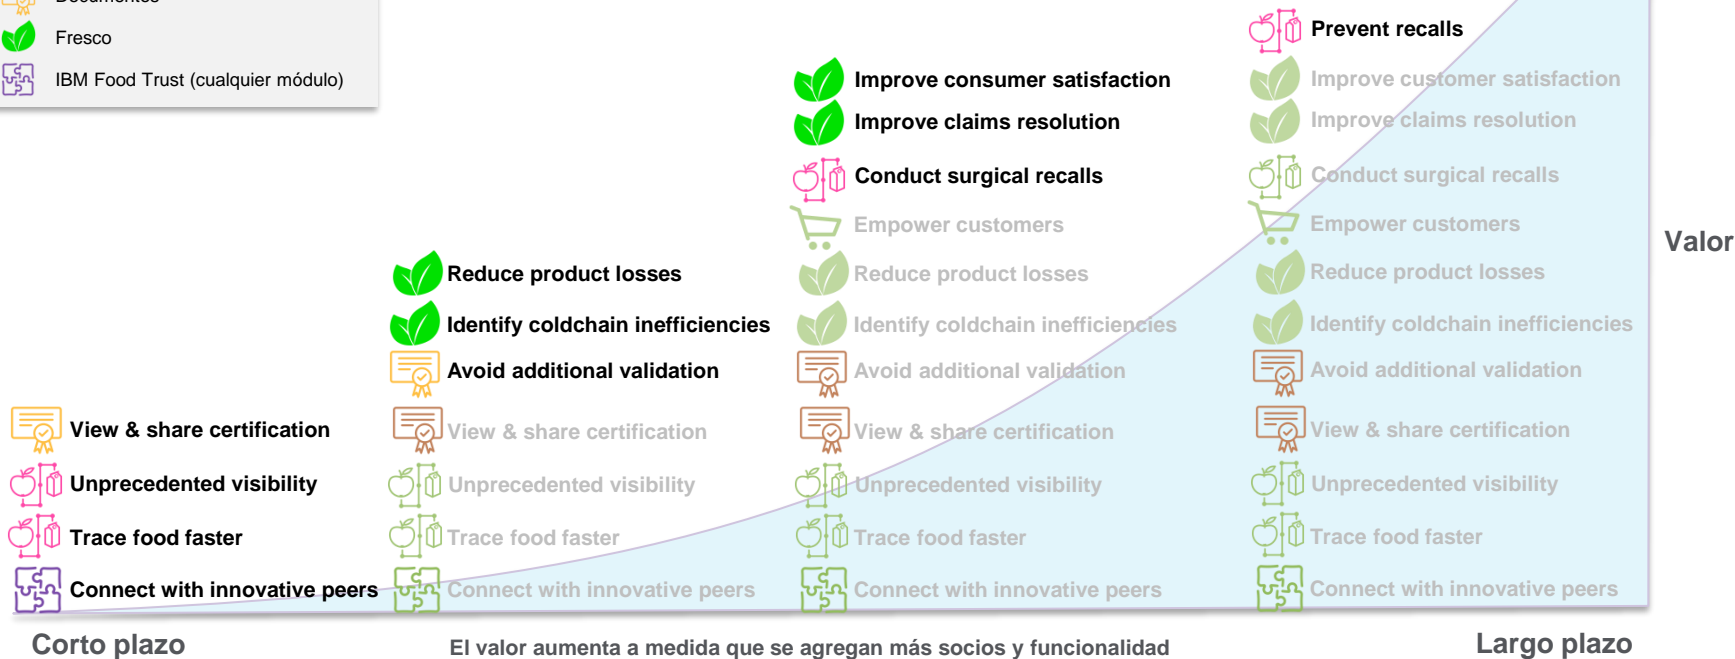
Documentos
Fresco
IBM Food Trust (cualquier módulo)

View & share certification
Unprecedented visibility
Trace food faster
Connect with innovative peers

Reduce product losses
Identify coldchain inefficiencies
Avoid additional validation
View & share certification
Unprecedented visibility
Trace food faster
Connect with innovative peers

Improve consumer satisfaction
Improve claims resolution
Conduct surgical recalls
Empower customers
Reduce product losses
Identify coldchain inefficiencies
Avoid additional validation
View & share certification
Unprecedented visibility
Trace food faster
Connect with innovative peers

Prevent recalls
Improve customer satisfaction
Improve claims resolution
Conduct surgical recalls
Empower customers
Reduce product losses
Identify coldchain inefficiencies
Avoid additional validation
View & share certification
Unprecedented visibility
Trace food faster
Connect with innovative peers

Valor

Corto plazo
El valor aumenta a medida que se agregan más socios y funcionalidad
Largo plazo